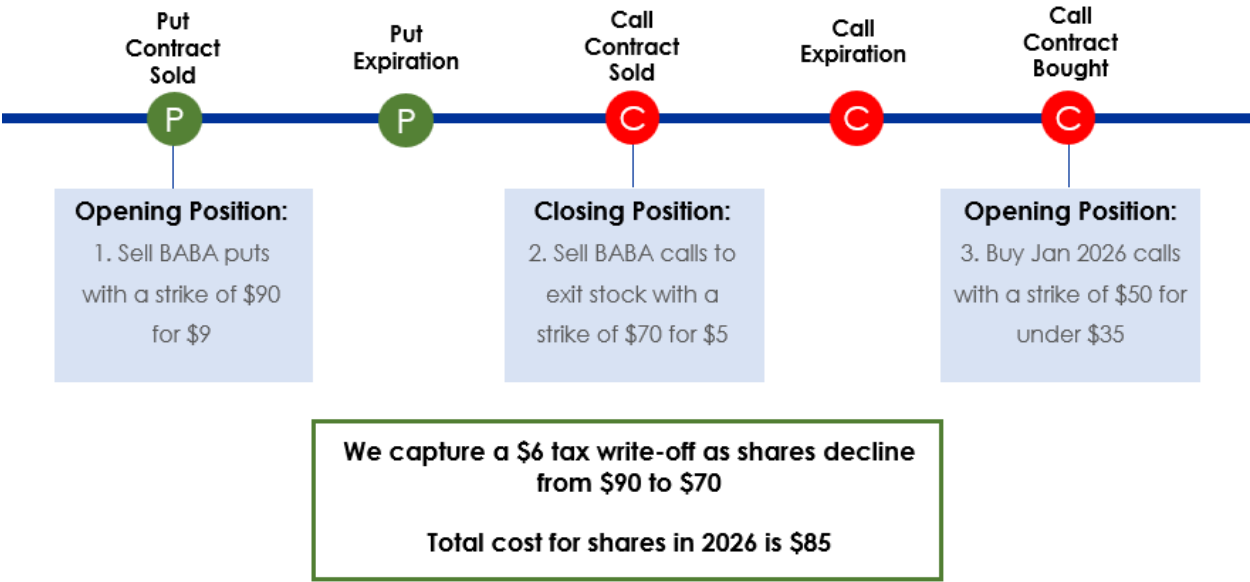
Put Contract Sold

Put Expiration

Call Contract Sold

Call Expiration

Call Contract Bought

P

P

C

C

C

Opening Position:
1. Sell BABA puts with a strike of $90 for $9

Closing Position:
2. Sell BABA calls to exit stock with a strike of $70 for $5

Opening Position:
3. Buy Jan 2026 calls with a strike of $50 for under $35

We capture a $6 tax write-off as shares decline from $90 to $70

Total cost for shares in 2026 is $85